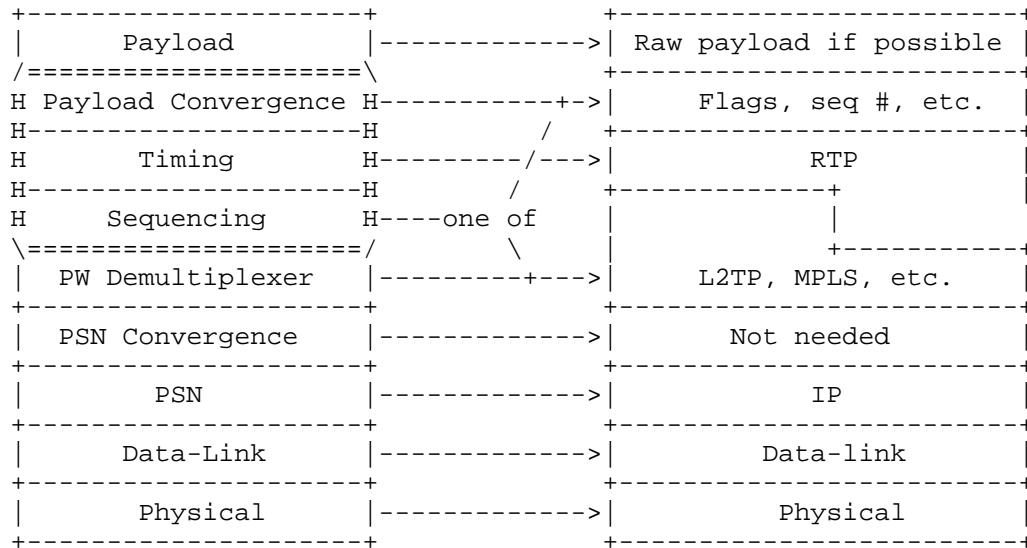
Payload

Raw payload if possible

Payload Convergence

Flags, seq #, etc.

Timing

RTP

Sequencing

one of

PW Demultiplexer

L2TP, MPLS, etc.

PSN Convergence

Not needed

PSN

IP

Data-Link

Data-link

Physical

Physical